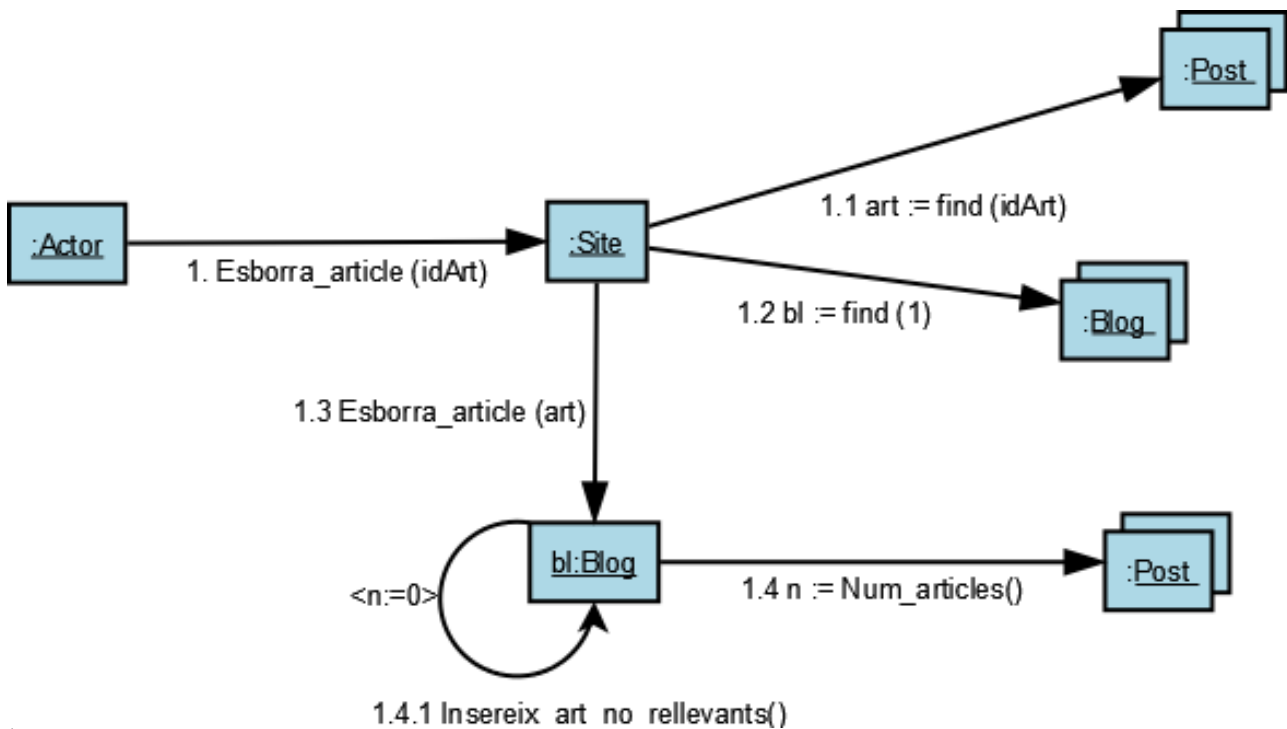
:Post

:Actor

1. Esborra_article (idArt)

:Site

1.1 art := find (idArt)

1.2 bl := find (1)

:Blog

1.3 Esborra_article (art)

bl:Blog

<n:=0>

1.4 n := Num_articles()

:Post

1.4.1 Insereix art no rellevants()